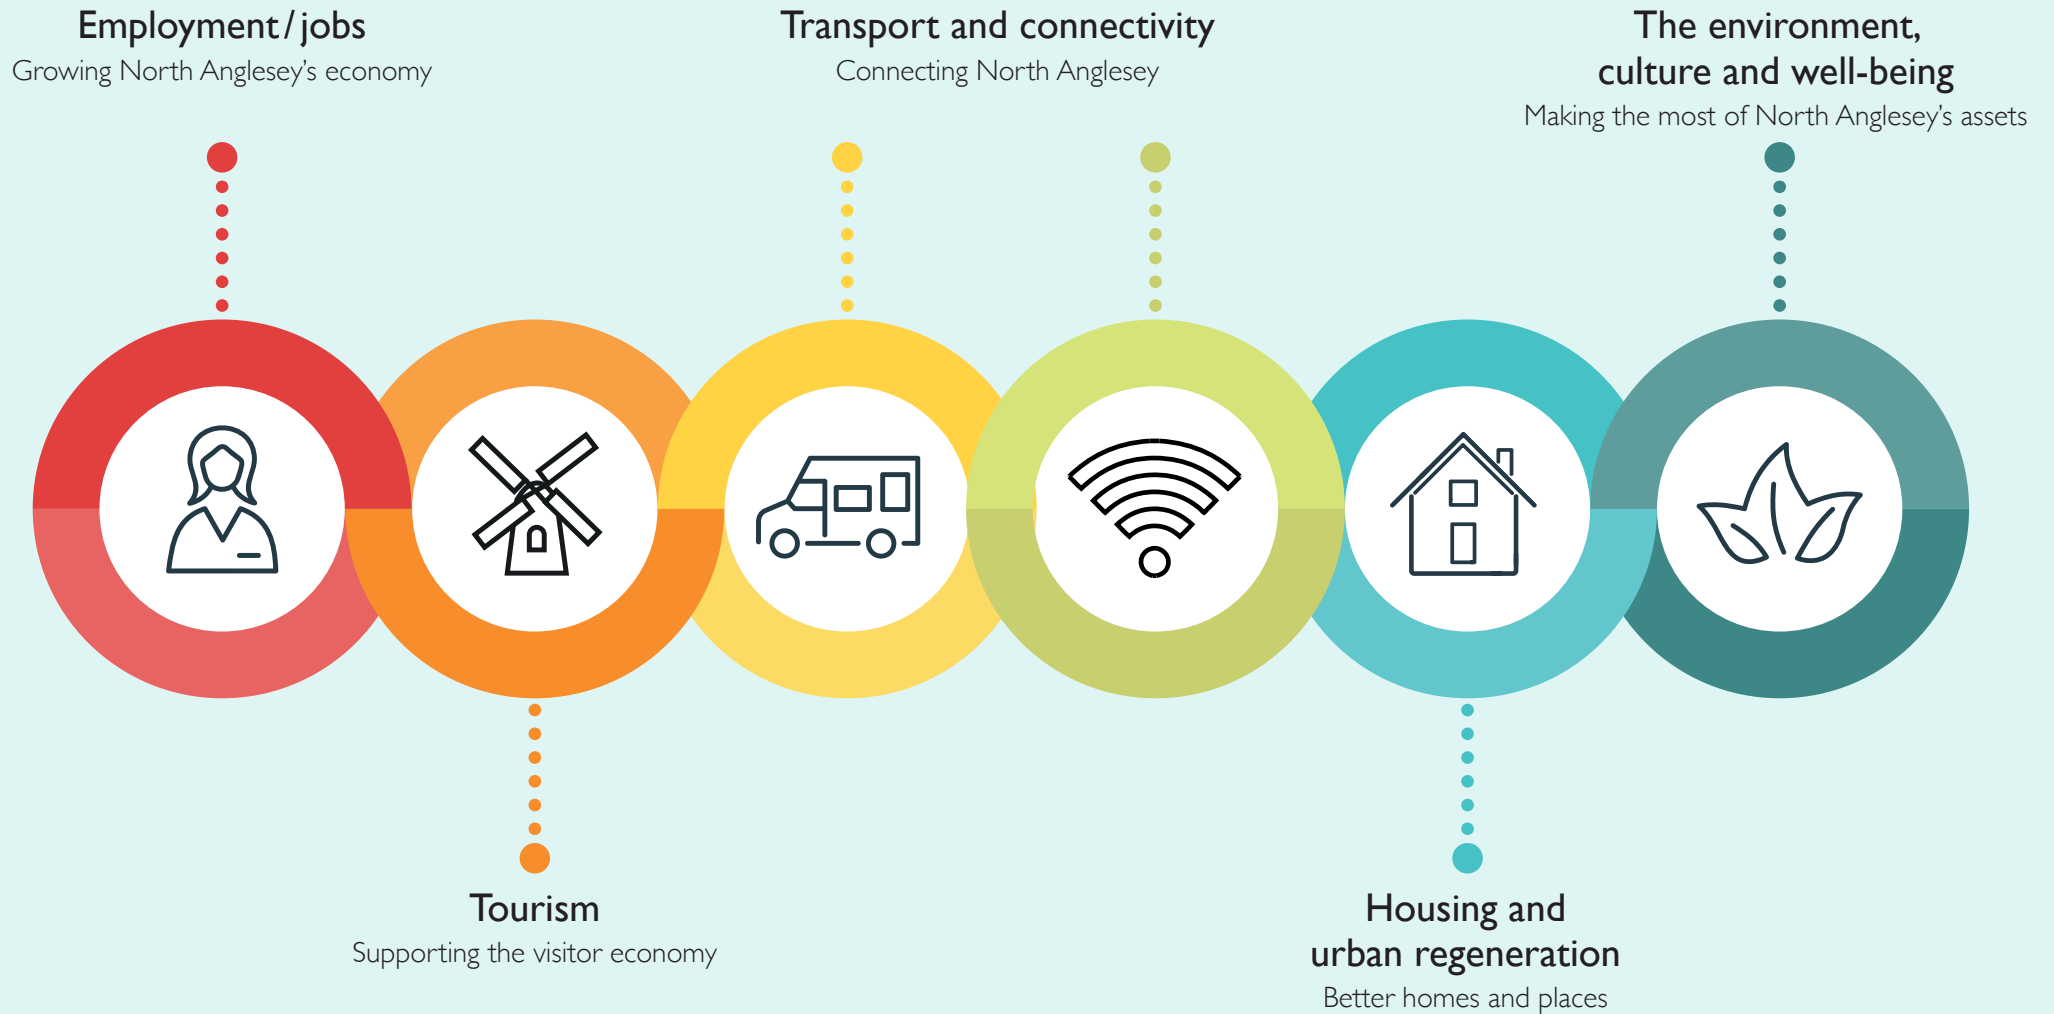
Employment/jobs
Growing North Anglesey's economy

Transport and connectivity
Connecting North Anglesey

The environment, culture and well-being
Making the most of North Anglesey's assets

Tourism
Supporting the visitor economy

Housing and urban regeneration
Better homes and places